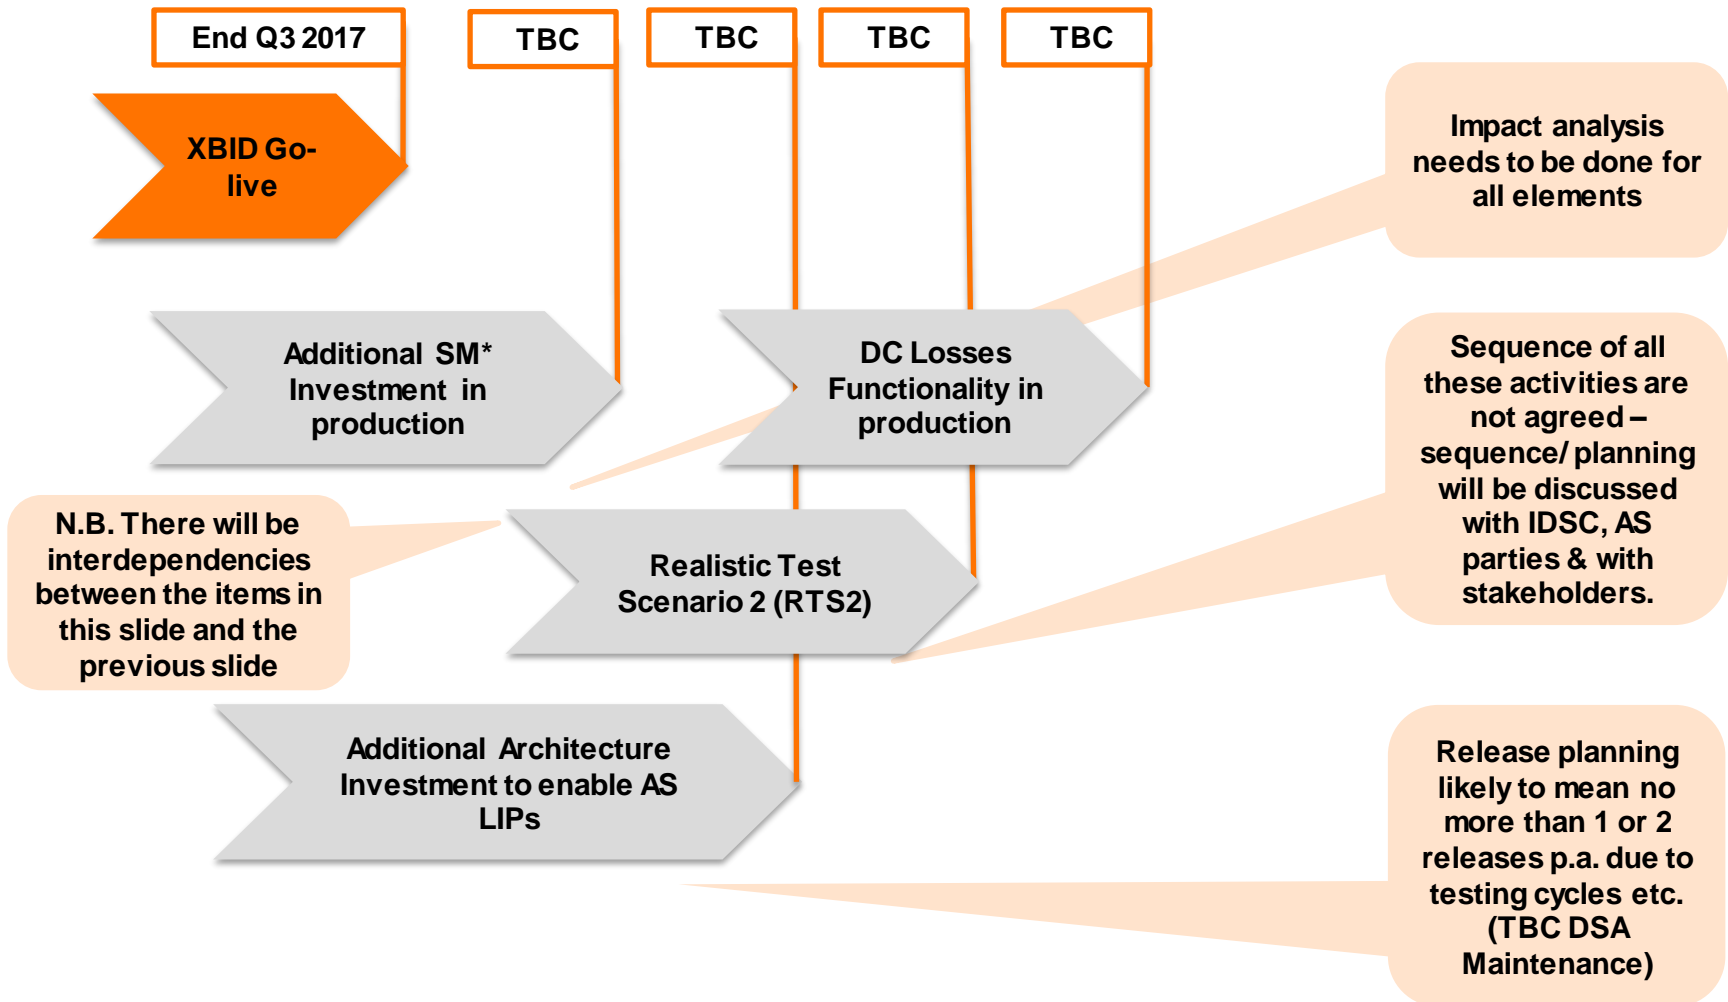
End Q3 2017

TBC

TBC

TBC

TBC

XBID Go-live

Impact analysis needs to be done for all elements

Additional SM* Investment in production

DC Losses Functionality in production

Sequence of all these activities are not agreed – sequence/ planning will be discussed with IDSC, AS parties & with stakeholders.

N.B. There will be interdependencies between the items in this slide and the previous slide

Realistic Test Scenario 2 (RTS2)

Additional Architecture Investment to enable AS LIPs

Release planning likely to mean no more than 1 or 2 releases p.a. due to testing cycles etc. (TBC DSA Maintenance)